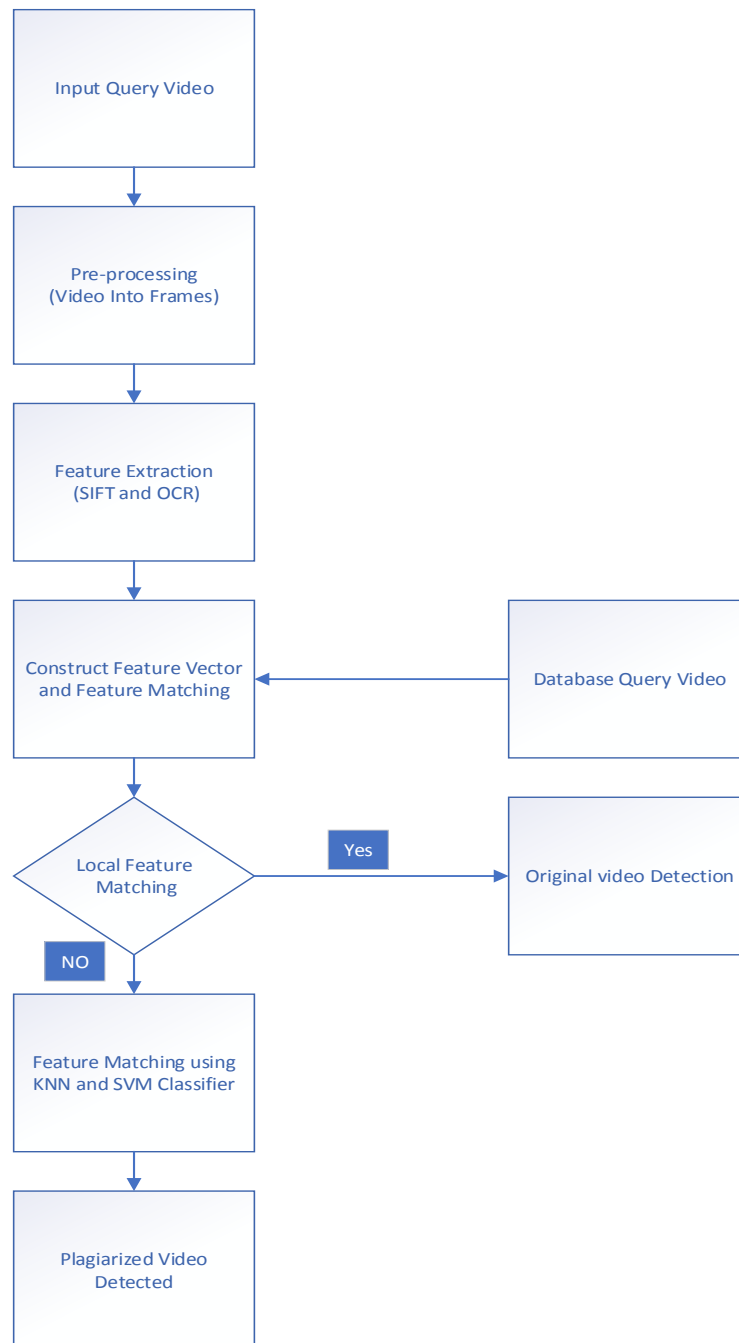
Input Query Video

Pre-processing
(Video Into Frames)

Feature Extraction
(SIFT and OCR)

Construct Feature Vector and Feature Matching

Database Query Video

Local Feature Matching

Yes

Original video Detection

NO

Feature Matching using KNN and SVM Classifier

Plagiarized Video Detected